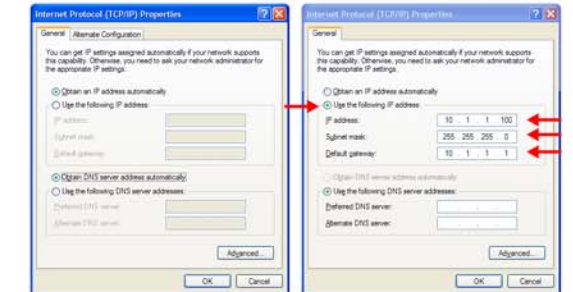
Internet Protocol (TCP/IP) Properties

General | Alternate Configuration

You can get IP settings assigned automatically if your network supports this capability. Otherwise, you need to ask your network administrator for the appropriate IP settings.

Obtain an IP address automatically
Use the following IP address:
IP address:
Subnet mask:
Default gateway:

Obtain DNS server address automatically
Use the following DNS server addresses:
Preferred DNS server:
Alternate DNS server:

Advanced...

OK | Cancel

Internet Protocol (TCP/IP) Properties

General

You can get IP settings assigned automatically if your network supports this capability. Otherwise, you need to ask your network administrator for the appropriate IP settings.

Obtain an IP address automatically
Use the following IP address:
IP address: 10 . 1 . 1 . 100
Subnet mask: 255 . 255 . 255 . 0
Default gateway: 10 . 1 . 1 . 1

Obtain DNS server address automatically
Use the following DNS server addresses:
Preferred DNS server:
Alternate DNS server:

Advanced...

OK | Cancel